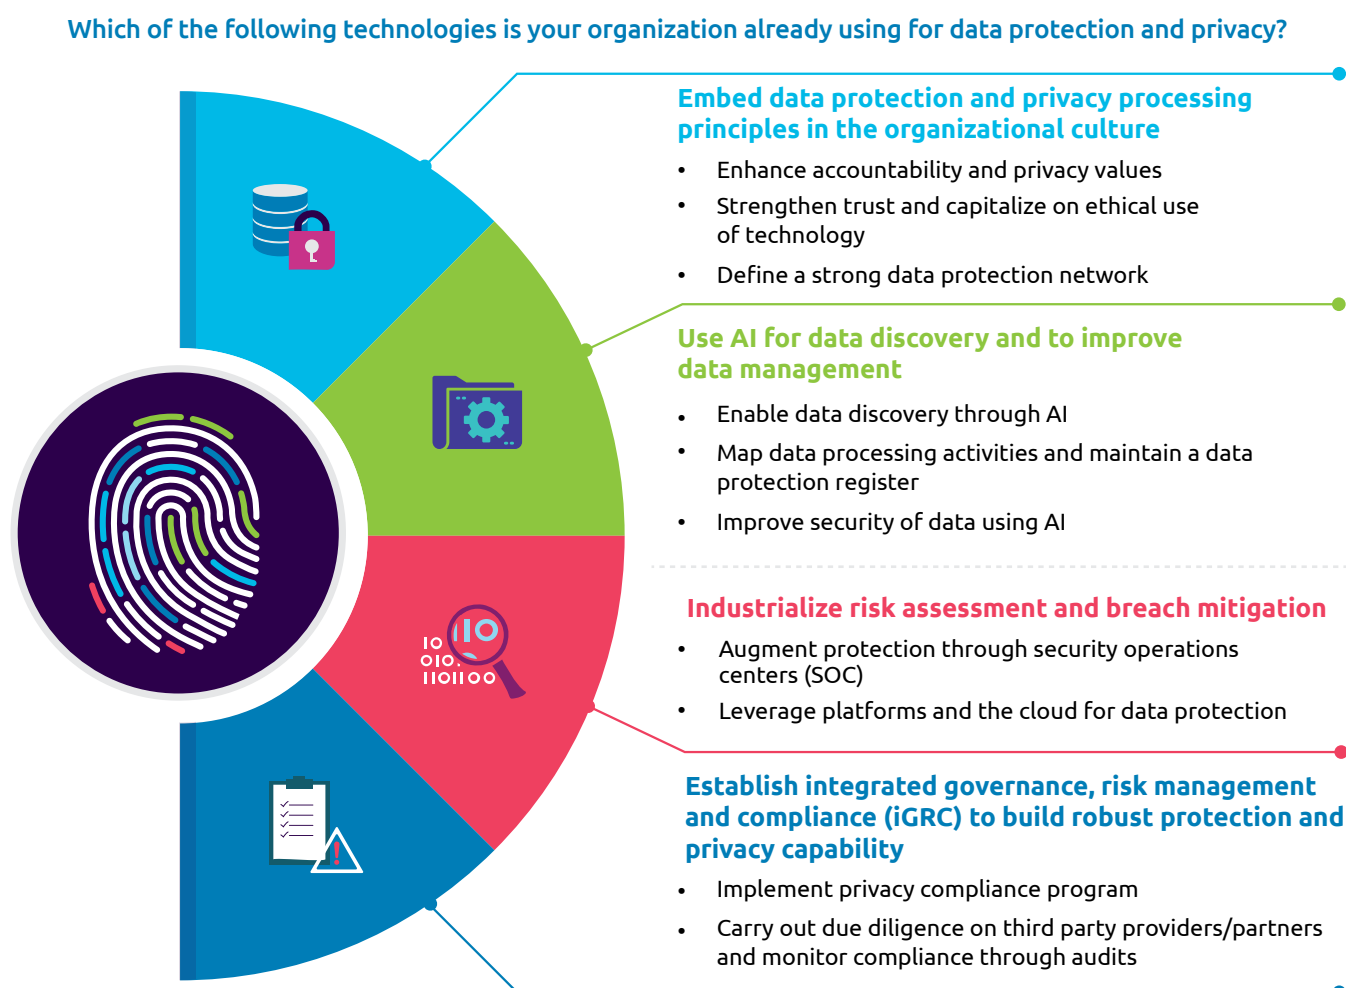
Which of the following technologies is your organization already using for data protection and privacy?

Embed data protection and privacy processing principles in the organizational culture

- Enhance accountability and privacy values
- Strengthen trust and capitalize on ethical use of technology
- Define a strong data protection network

Use AI for data discovery and to improve data management

- Enable data discovery through AI
- Map data processing activities and maintain a data protection register
- Improve security of data using AI

Industrialize risk assessment and breach mitigation

- Augment protection through security operations centers (SOC)
- Leverage platforms and the cloud for data protection

Establish integrated governance, risk management and compliance (iGRC) to build robust protection and privacy capability

- Implement privacy compliance program
- Carry out due diligence on third party providers/partners and monitor compliance through audits